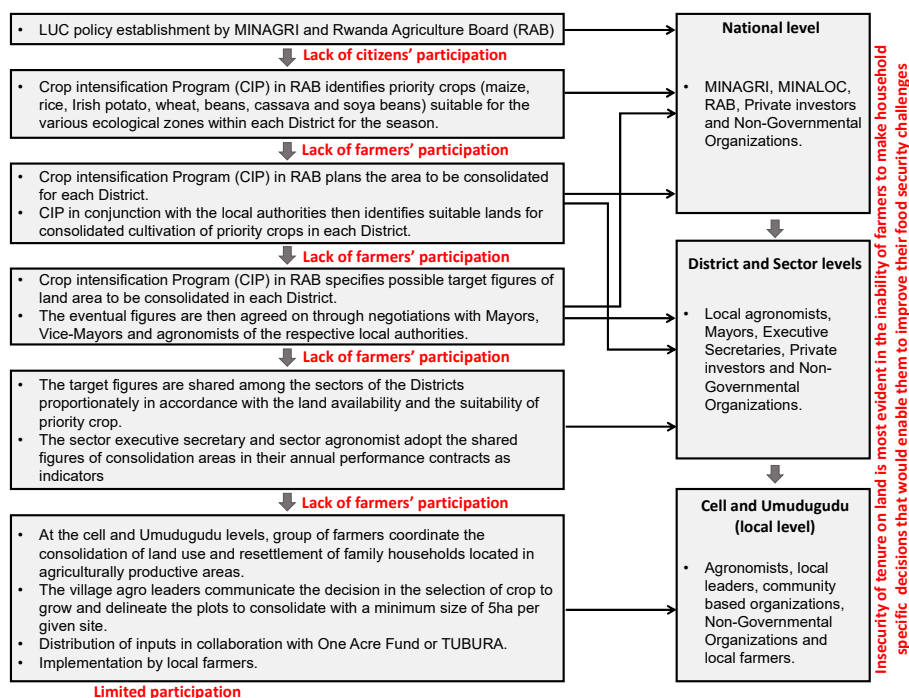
• LUC policy establishment by MINAGRI and Rwanda Agriculture Board (RAB)

Lack of citizens' participation

• Crop intensification Program (CIP) in RAB identifies priority crops (maize, rice, Irish potato, wheat, beans, cassava and soya beans) suitable for the various ecological zones within each District for the season.

Lack of farmers' participation

• Crop intensification Program (CIP) in RAB plans the area to be consolidated for each District.
• CIP in conjunction with the local authorities then identifies suitable lands for consolidated cultivation of priority crops in each District.

Lack of farmers' participation

• Crop intensification Program (CIP) in RAB specifies possible target figures of land area to be consolidated in each District.
• The eventual figures are then agreed on through negotiations with Mayors, Vice-Mayors and agronomists of the respective local authorities.

Lack of farmers' participation

• The target figures are shared among the sectors of the Districts proportionately in accordance with the land availability and the suitability of priority crop.
• The sector executive secretary and sector agronomist adopt the shared figures of consolidation areas in their annual performance contracts as indicators

Lack of farmers' participation

• At the cell and Umudugudu levels, group of farmers coordinate the consolidation of land use and resettlement of family households located in agriculturally productive areas.
• The village agro leaders communicate the decision in the selection of crop to grow and delineate the plots to consolidate with a minimum size of 5ha per given site.
• Distribution of inputs in collaboration with One Acre Fund or TUBURA.
• Implementation by local farmers.

Limited participation

National level

• MINAGRI, MINALOC, RAB, Private investors and Non-Governmental Organizations.

District and Sector levels

• Local agronomists, Mayors, Executive Secretaries, Private investors and Non-Governmental Organizations.

Cell and Umudugudu (local level)

• Agronomists, local leaders, community based organizations, Non-Governmental Organizations and local farmers.

Insecurity of tenure on land is most evident in the inability of farmers to make household specific decisions that would enable them to improve their food security challenges